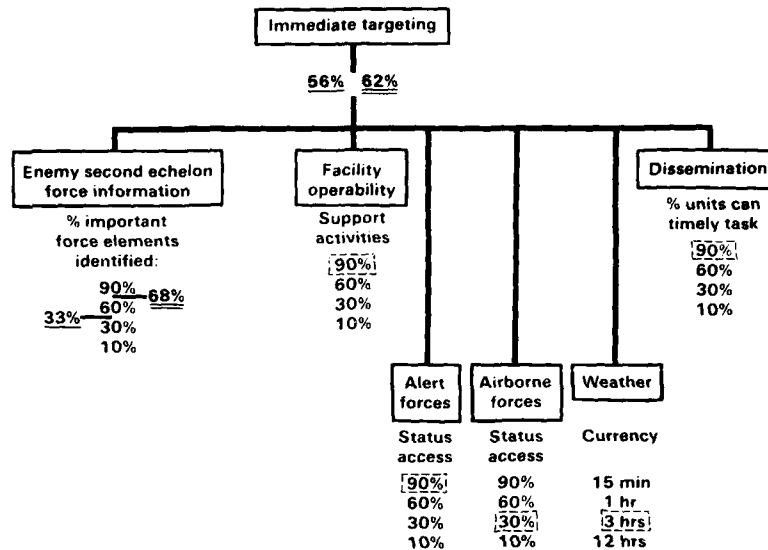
Immediate targeting

56% 62%

Enemy second echelon force information

% important force elements identified:

90% 68%
60%
33% 30%
10%

Facility operability

Support activities

90%
60%
30%
10%

Alert forces

Status access

90%
60%
30%
10%

Airborne forces

Status access

90%
60%
30%
10%

Weather

Currency

15 min
1 hr
3 hrs
12 hrs

Dissemination

% units can timely task

90%
60%
30%
10%